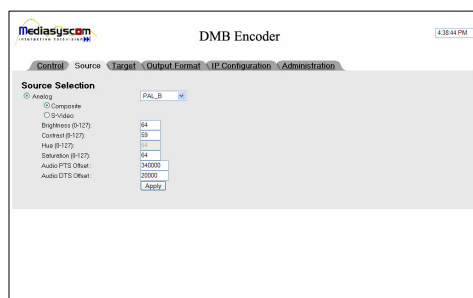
Mediasyscom
INTERACTIVE TELEVISION

DMB Encoder

4:38:44 PM

Control | Source | Target | Output Format | IP Configuration | Administration

Source Selection

Analog

PAL_B

Composite

S-Video

Brightness (0-127): 64

Contrast (0-127): 59

Hue (0-127): 64

Saturation (0-127): 64

Audio PTS Offset: 340000

Audio DTS Offset: 20000

Apply